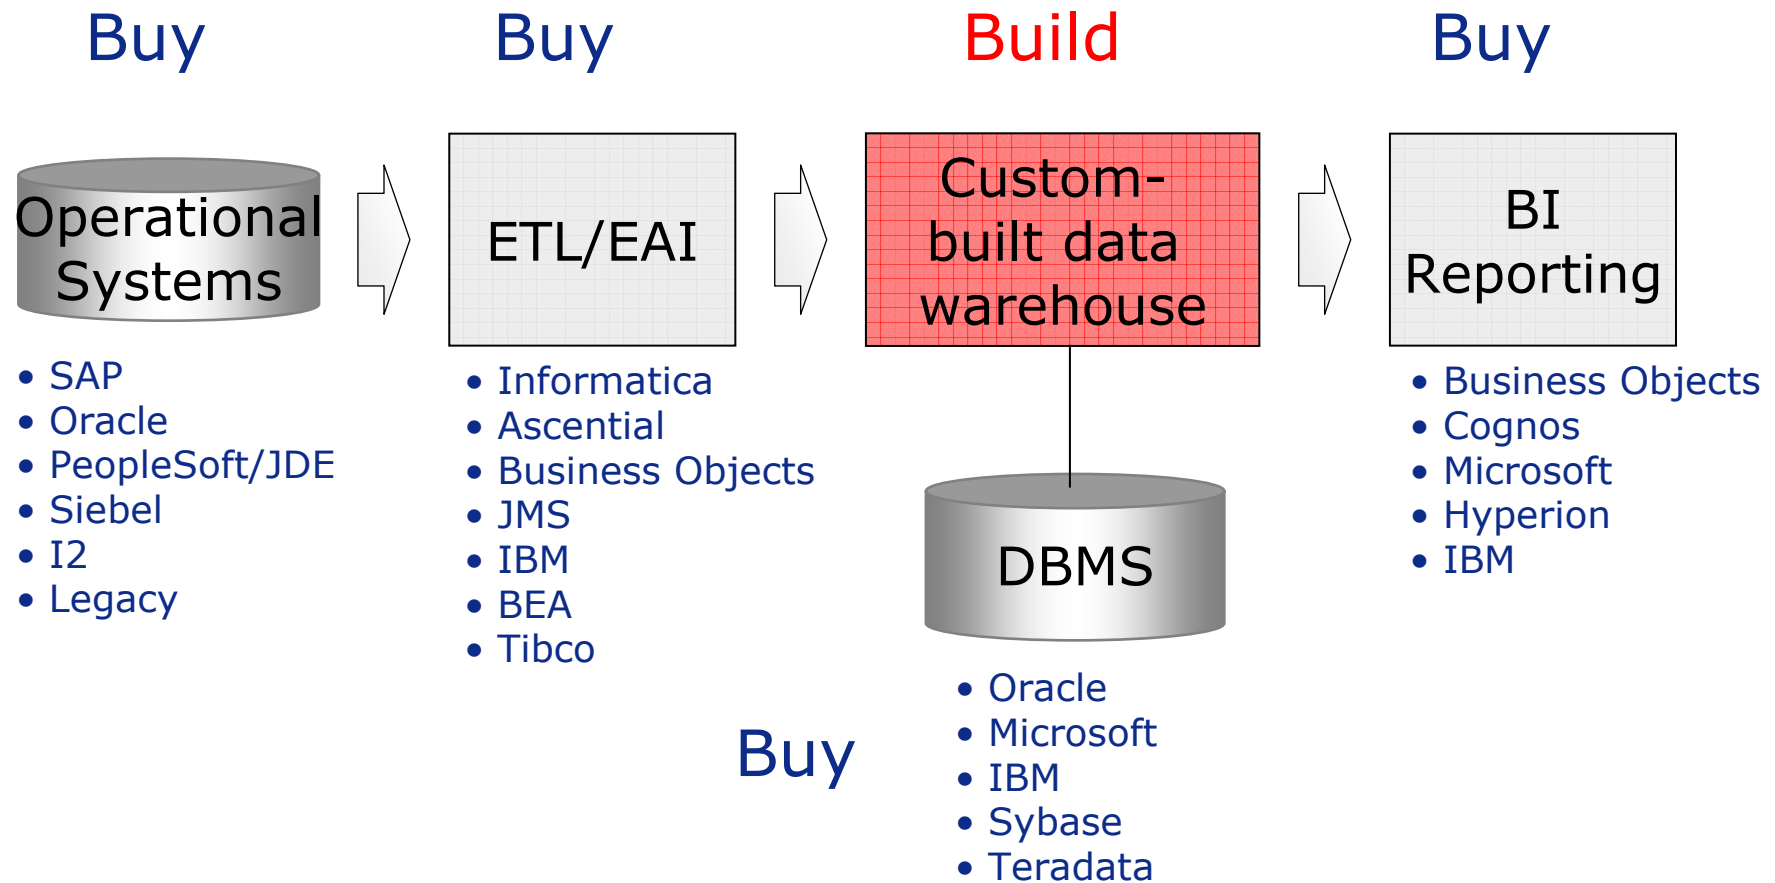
Buy

Operational Systems

- SAP
- Oracle
- PeopleSoft/JDE
- Siebel
- I2
- Legacy

Buy

ETL/EAI

- Informatica
- Ascential
- Business Objects
- JMS
- IBM
- BEA
- Tibco

Build

Custom-built data warehouse

DBMS

Buy

- Oracle
- Microsoft
- IBM
- Sybase
- Teradata

Buy

BI Reporting

- Business Objects
- Cognos
- Microsoft
- Hyperion
- IBM